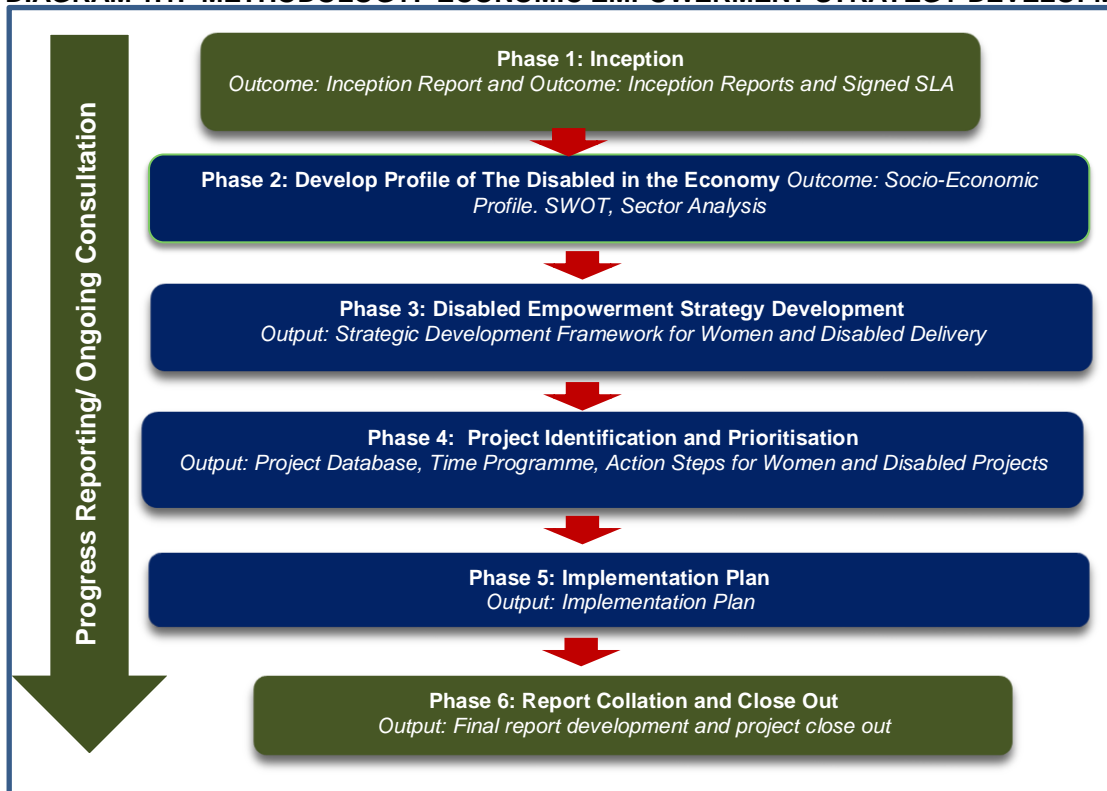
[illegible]

Progress Reporting/ Ongoing Consultation

**Phase 1: Inception**
*Outcome: Inception Report and Outcome: Inception Reports and Signed SLA*

**Phase 2: Develop Profile of The Disabled in the Economy** *Outcome: Socio-Economic Profile. SWOT, Sector Analysis*

**Phase 3: Disabled Empowerment Strategy Development**
*Output: Strategic Development Framework for Women and Disabled Delivery*

**Phase 4: Project Identification and Prioritisation**
*Output: Project Database, Time Programme, Action Steps for Women and Disabled Projects*

**Phase 5: Implementation Plan**
*Output: Implementation Plan*

**Phase 6: Report Collation and Close Out**
*Output: Final report development and project close out*